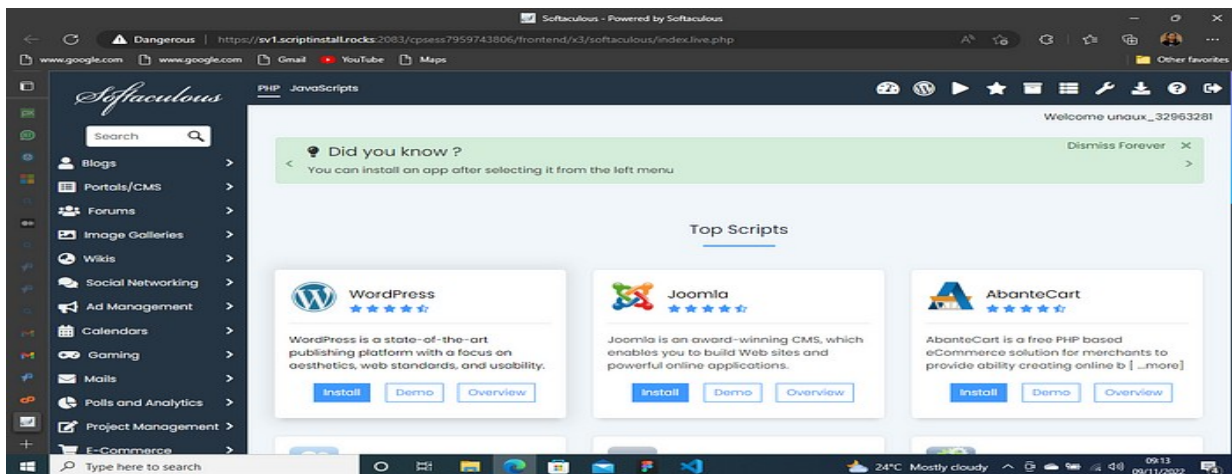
Softaculous - Powered by Softaculous

Dangerous | https://sv1.scriptinstall.rocks:2083/cpsess7959743806/frontend/x3/softaculous/index.live.php

www.google.com www.google.com Gmail YouTube Maps

Other favorites

Softaculous

PHP JavaScripts

Welcome unaux_32963281

Search

Blogs

Portals/CMS

Forums

Image Galleries

Wikis

Social Networking

Ad Management

Calendars

Gaming

Mails

Polls and Analytics

Project Management

E-Commerce

Did you know ?

You can install an app after selecting it from the left menu

Dismiss Forever ✕

Top Scripts

WordPress

WordPress is a state-of-the-art publishing platform with a focus on aesthetics, web standards, and usability.

Install Demo Overview

Joomla

Joomla is an award-winning CMS, which enables you to build Web sites and powerful online applications.

Install Demo Overview

AbanteCart

AbanteCart is a free PHP based eCommerce solution for merchants to provide ability creating online b [ ...more]

Install Demo Overview

Type here to search

24°C Mostly cloudy

09:13
09/11/2022